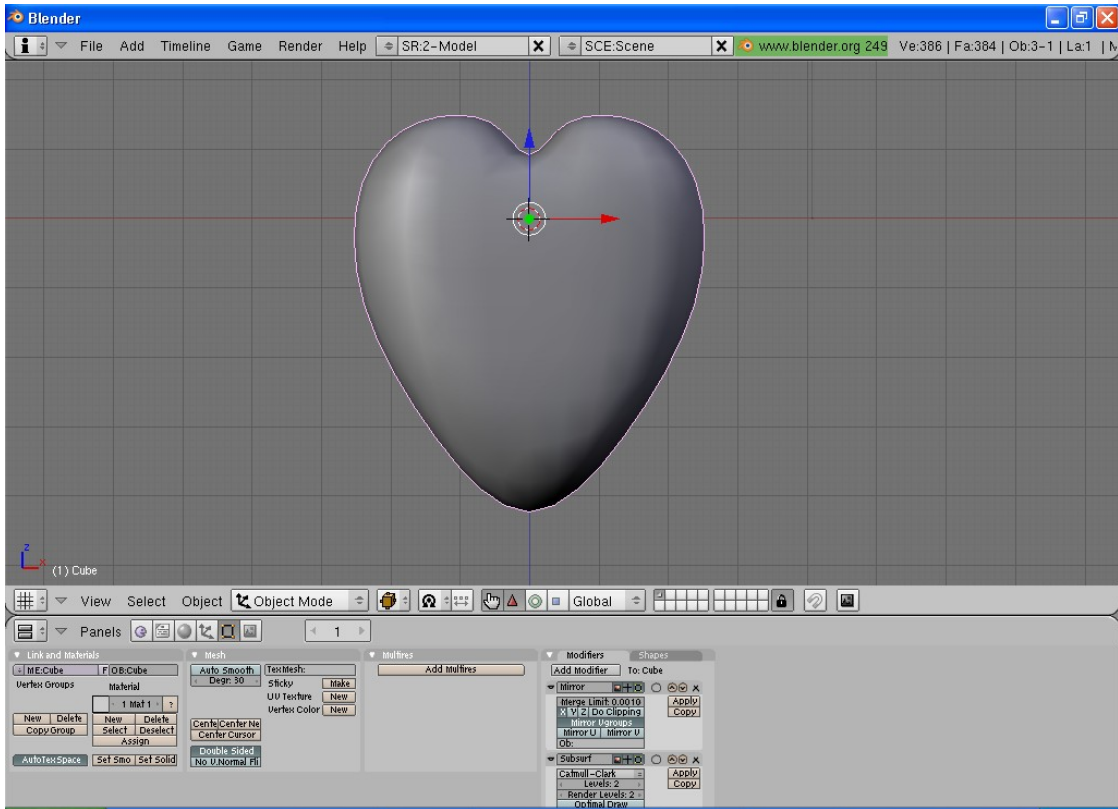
Blender

File Add Timeline Game Render Help SR:2-Model SCE:Scene www.blender.org 249 Ve:386 | Fa:384 | Ob:3-1 | La:1 | M

(1) Cube

View Select Object Object Mode Global

Panels 1

Link and Materials
ME:Cube F OB:Cube
Vertex Groups Material
1 Mat 1 ?
New Delete New Delete
Copy Group Select Deselect
Assign
AutoTexSpace Set Smo Set Solid

Mesh
Auto Smooth TexMesh:
Degr: 30 Sticky Make
UV Texture New
Vertex Color New
Cente Center Ne
Center Cursor
Double Sided
No V.Normal Fli

Multires
Add Multires

Modifiers Shapes
Add Modifier To: Cube
Mirror
Apply
Copy
Merge Limit: 0.0010
X Y Z Do Clipping
Mirror Vgroups
Mirror U Mirror V
Ob:
Subsurf
Apply
Copy
Catmull-Clark
Levels: 2
Render Levels: 2
Optimal Draw